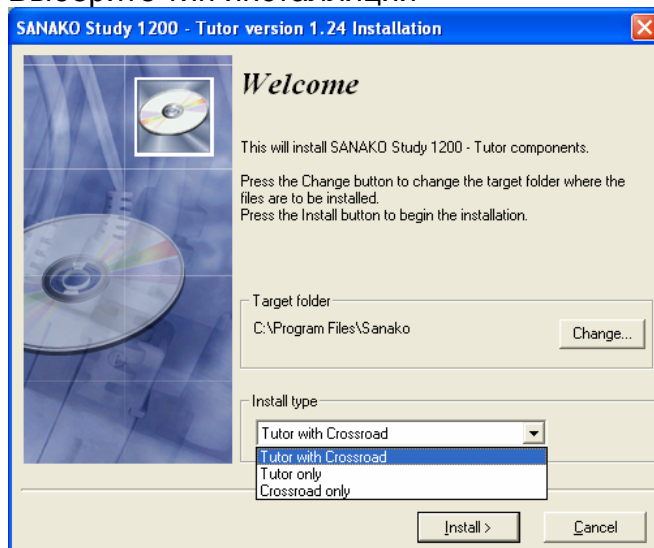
SANAKO Study 1200 - Tutor version 1.24 Installation

Welcome

This will install SANAKO Study 1200 - Tutor components.

Press the Change button to change the target folder where the files are to be installed.
Press the Install button to begin the installation.

Target folder

C:\Program Files\Sanako

Change...

Install type

Tutor with Crossroad

Tutor with Crossroad
Tutor only
Crossroad only

Install >

Cancel